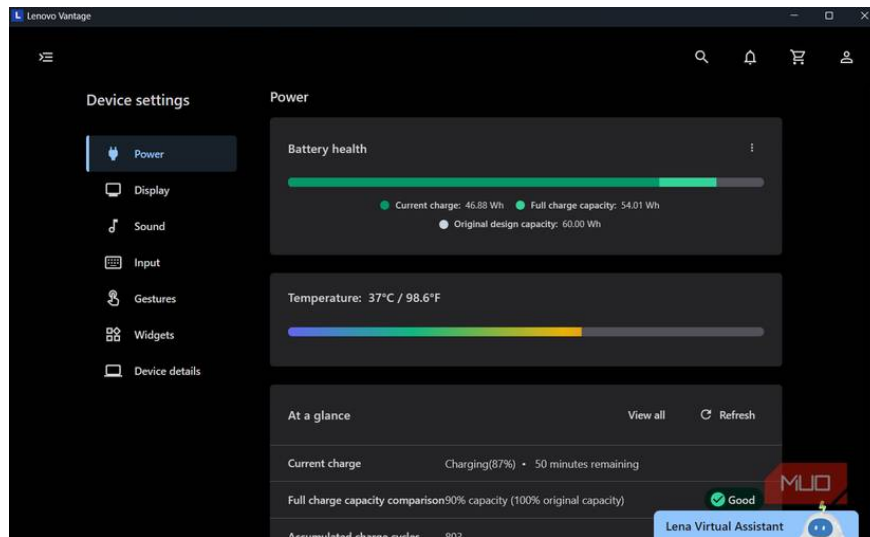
Lenovo Vantage

Device settings

Power

Display

Sound

Input

Gestures

Widgets

Device details

Power

Battery health

Current charge: 46.88 Wh Full charge capacity: 54.01 Wh

Original design capacity: 60.00 Wh

Temperature: 37°C / 98.6°F

At a glance

View all

Refresh

Current charge Charging(87%) • 50 minutes remaining

Full charge capacity comparison 90% capacity (100% original capacity)

Good

Accumulated charge cycles 802

MUO

Lena Virtual Assistant